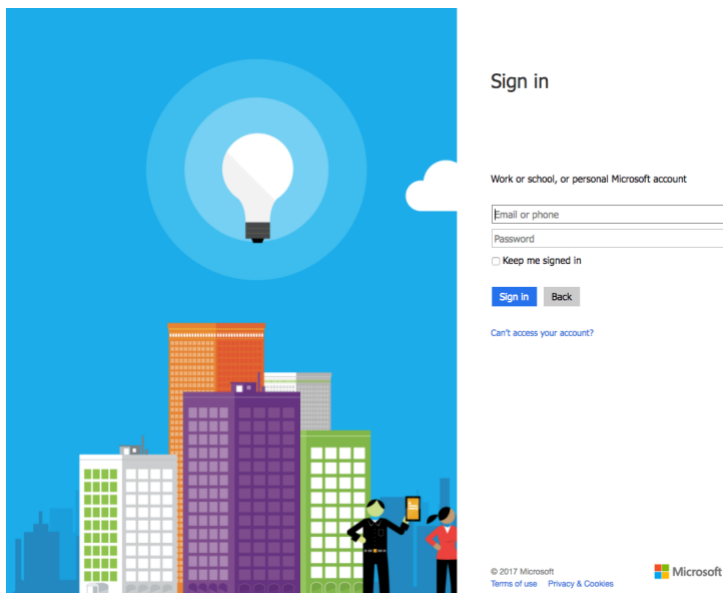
Sign in

Work or school, or personal Microsoft account

Email or phone

Password

Keep me signed in

Sign in Back

Can't access your account?

© 2017 Microsoft

Terms of use Privacy & Cookies

Microsoft